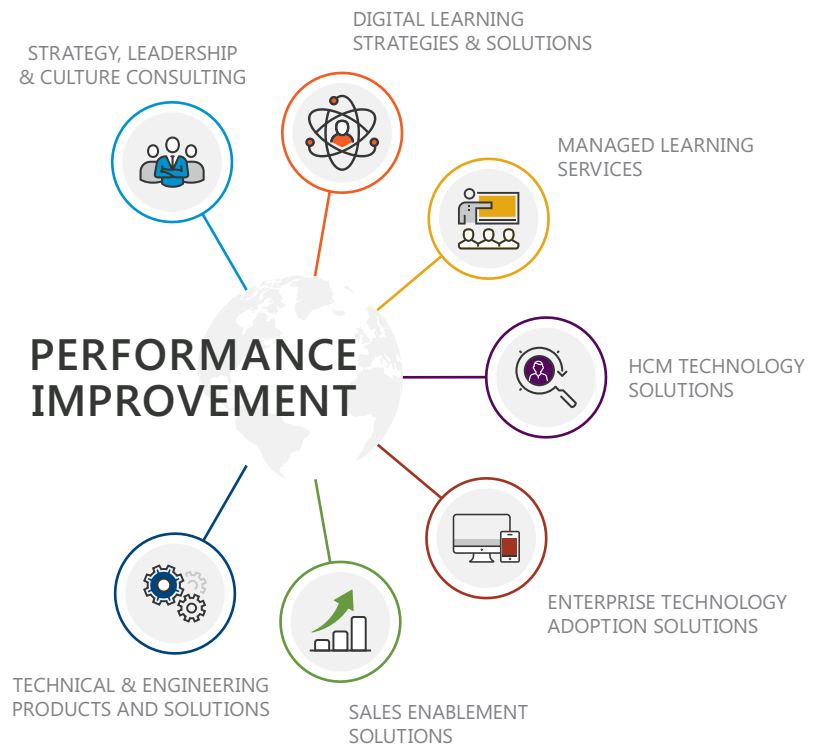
STRATEGY, LEADERSHIP & CULTURE CONSULTING

DIGITAL LEARNING STRATEGIES & SOLUTIONS

MANAGED LEARNING SERVICES

PERFORMANCE IMPROVEMENT

HCM TECHNOLOGY SOLUTIONS

ENTERPRISE TECHNOLOGY ADOPTION SOLUTIONS

TECHNICAL & ENGINEERING PRODUCTS AND SOLUTIONS

SALES ENABLEMENT SOLUTIONS